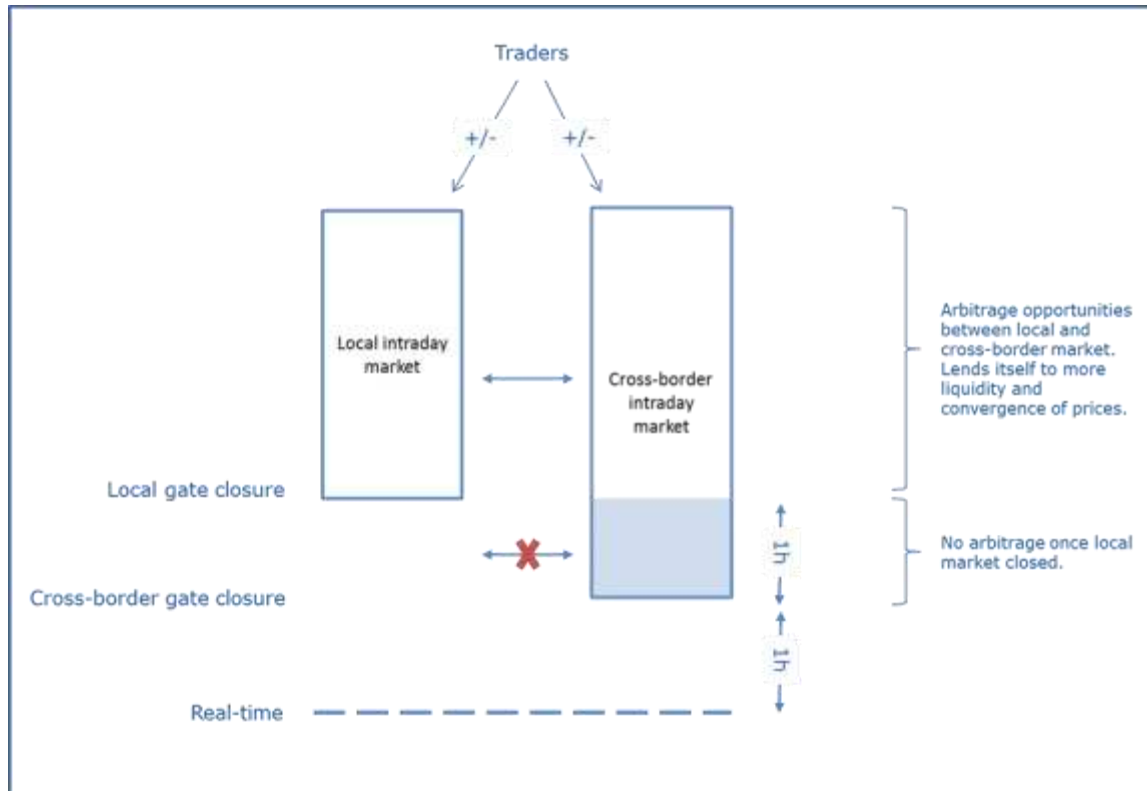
Traders

+/-

+/-

Local intraday market

Cross-border intraday market

Arbitrage opportunities between local and cross-border market. Lends itself to more liquidity and convergence of prices.

Local gate closure

1h

No arbitrage once local market closed.

Cross-border gate closure

1h

Real-time